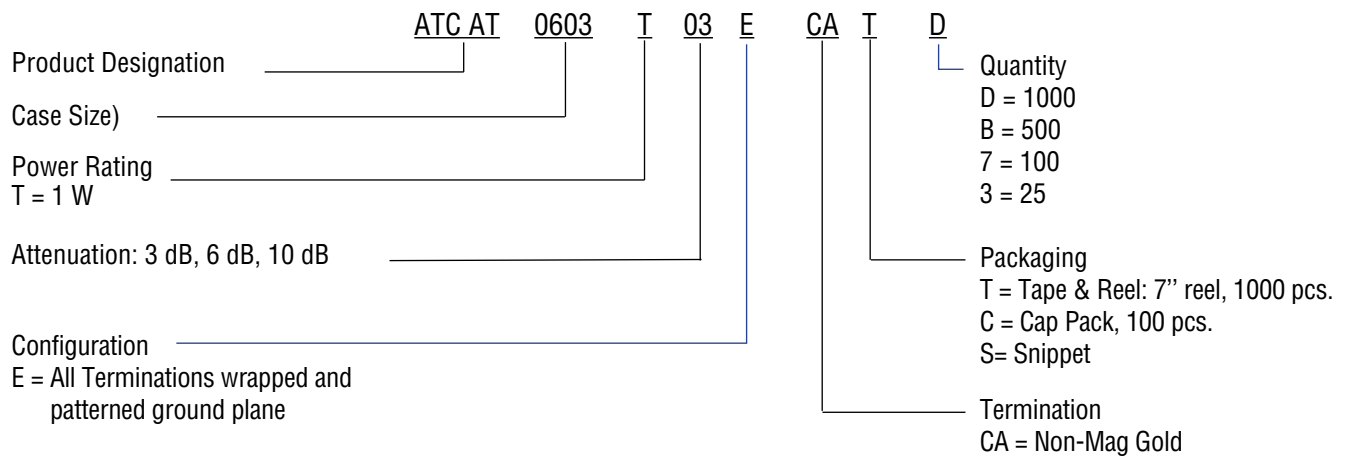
ATC AT 0603 T 03 E CA T D

Product Designation

Case Size)

Power Rating
T = 1 W

Attenuation: 3 dB, 6 dB, 10 dB

Configuration
E = All Terminations wrapped and patterned ground plane

Quantity
D = 1000
B = 500
7 = 100
3 = 25

Packaging
T = Tape & Reel: 7'' reel, 1000 pcs.
C = Cap Pack, 100 pcs.
S= Snippet

Termination
CA = Non-Mag Gold